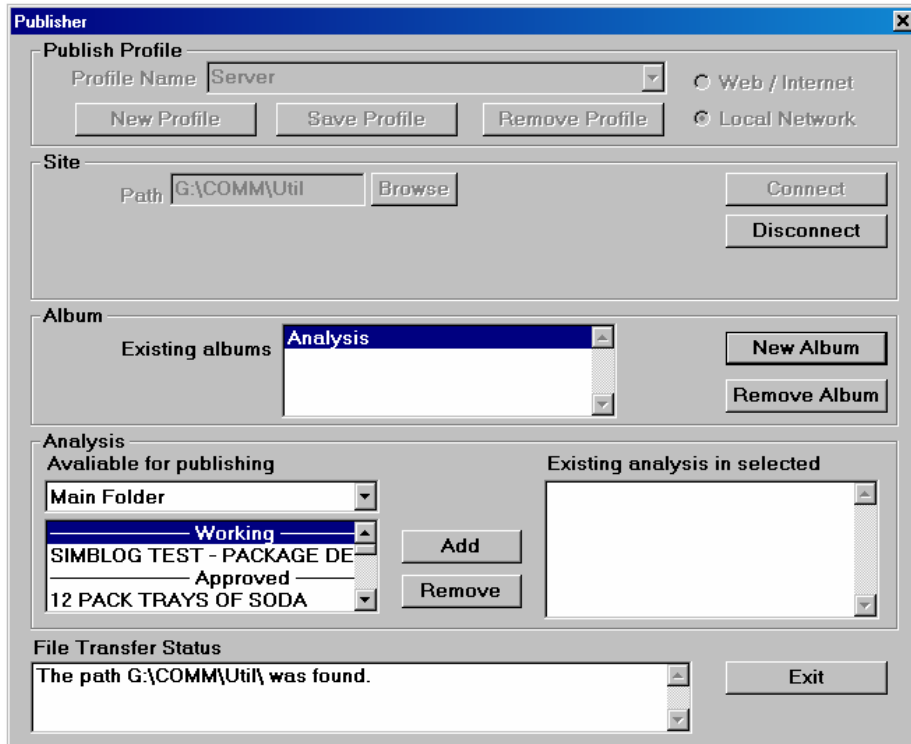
Publisher

Publish Profile
Profile Name Server
Web / Internet
Local Network
New Profile
Save Profile
Remove Profile

Site
Path G:\COMM\Util
Browse
Connect
Disconnect

Album
Existing albums
Analysis
New Album
Remove Album

Analysis
Avaliable for publishing
Main Folder
Working
SIMBLOG TEST - PACKAGE DE
Approved
12 PACK TRAYS OF SODA
Add
Remove
Existing analysis in selected

File Transfer Status
The path G:\COMM\Util\ was found.
Exit